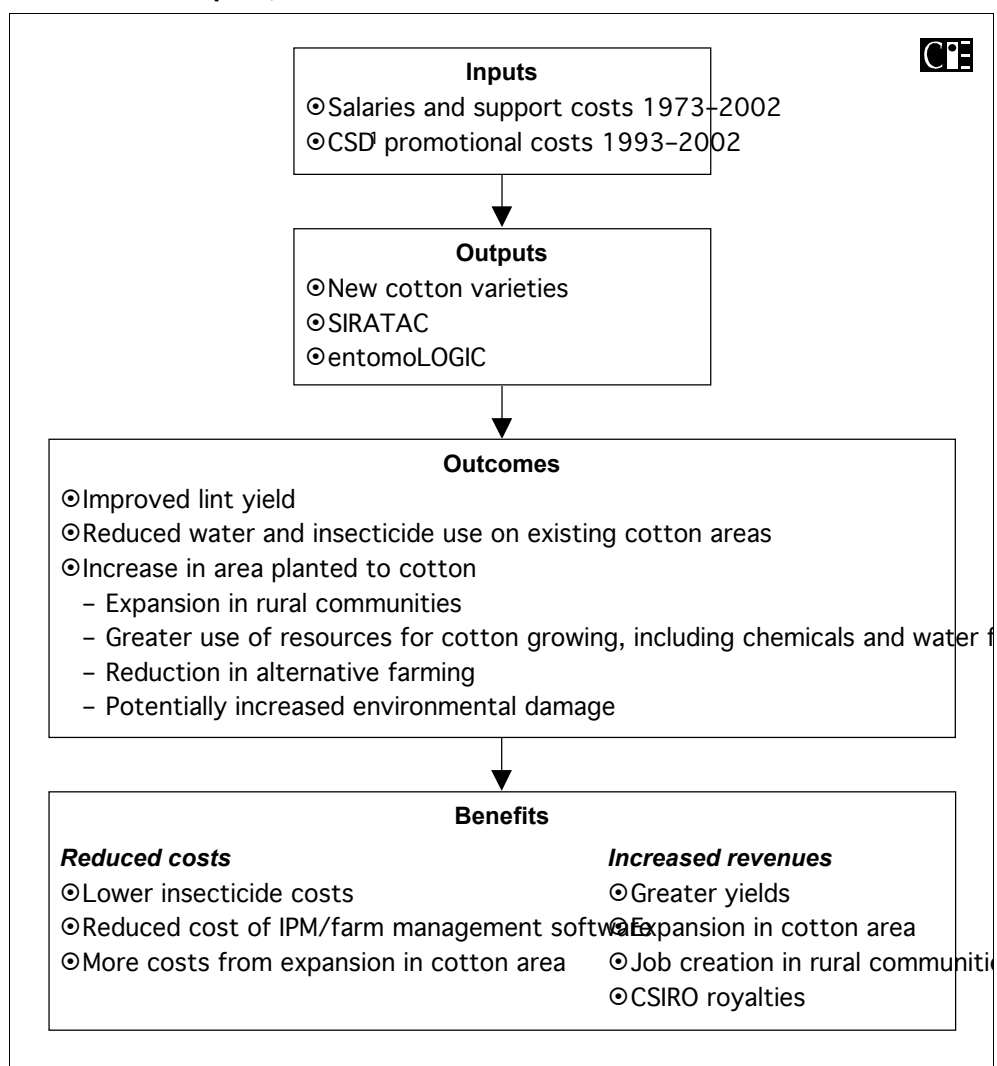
CIE

**Inputs**

⊙Salaries and support costs 1973–2002

⊙CSD¹ promotional costs 1993–2002

**Outputs**

⊙New cotton varieties

⊙SIRATAC

⊙entomoLOGIC

**Outcomes**

⊙Improved lint yield

⊙Reduced water and insecticide use on existing cotton areas

⊙Increase in area planted to cotton

– Expansion in rural communities

– Greater use of resources for cotton growing, including chemicals and water f

– Reduction in alternative farming

– Potentially increased environmental damage

**Benefits**

*Reduced costs*

⊙Lower insecticide costs

⊙Reduced cost of IPM/farm management software

⊙More costs from expansion in cotton area

*Increased revenues*

⊙Greater yields

⊙Expansion in cotton area

⊙Job creation in rural communiti

⊙CSIRO royalties